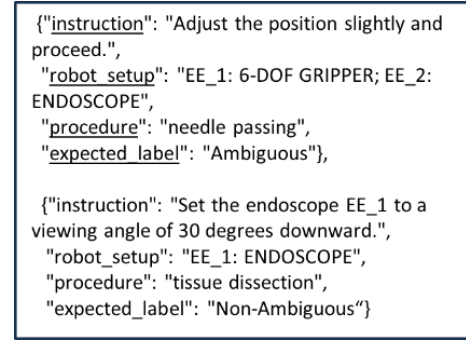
{"instruction": "Adjust the position slightly and proceed.",
"robot_setup": "EE_1: 6-DOF GRIPPER; EE_2: ENDOSCOPE",
"procedure": "needle passing",
"expected_label": "Ambiguous"},

{"instruction": "Set the endoscope EE_1 to a viewing angle of 30 degrees downward.",
"robot_setup": "EE_1: ENDOSCOPE",
"procedure": "tissue dissection",
"expected_label": "Non-Ambiguous“}